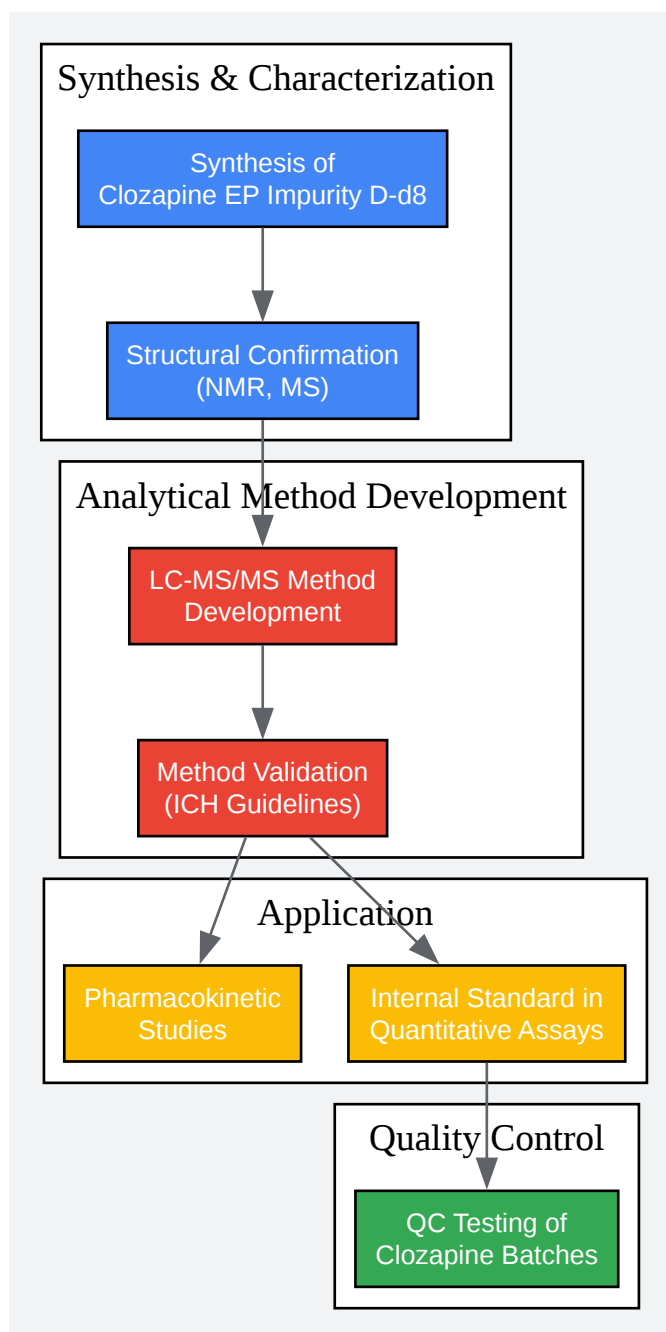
Synthesis & Characterization

Synthesis of Clozapine EP Impurity D-d8

Structural Confirmation (NMR, MS)

Analytical Method Development

LC-MS/MS Method Development

Method Validation (ICH Guidelines)

Application

Pharmacokinetic Studies

Internal Standard in Quantitative Assays

Quality Control

QC Testing of Clozapine Batches